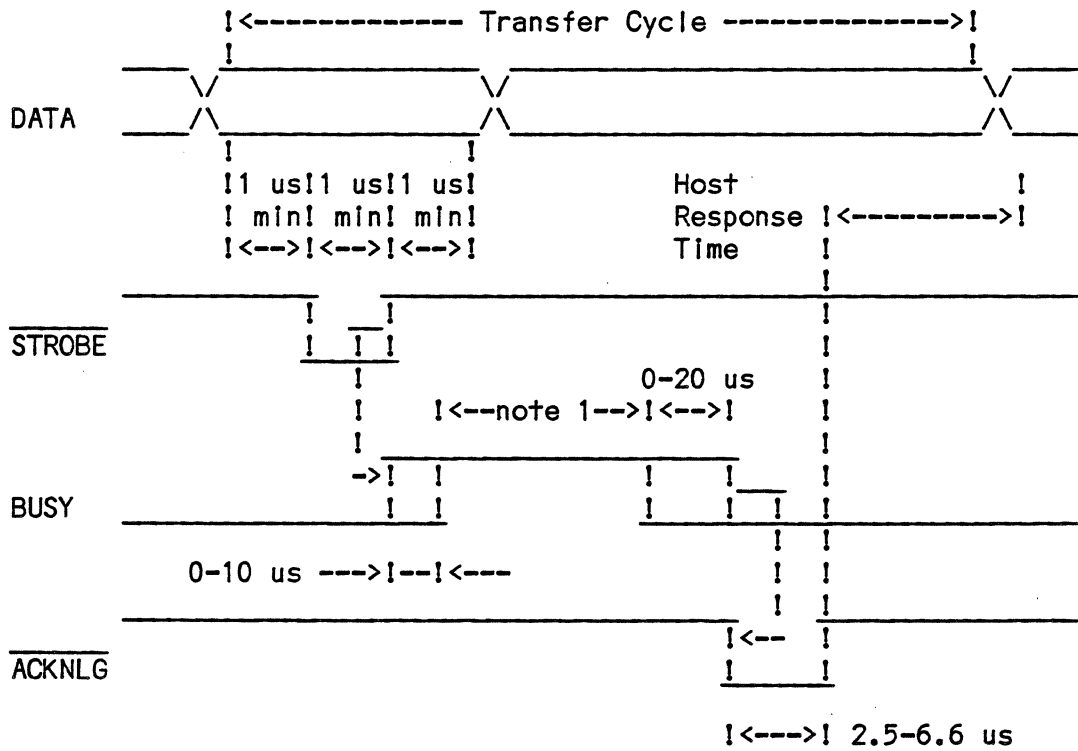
!<------------ Transfer Cycle -------------->!

DATA

!1 us!1 us!1 us!
! min! min! min!
!<-->!<-->!<-->!

Host
Response !<---------->!
Time

$\overline{\text{STROBE}}$

0-20 us
!<--note 1-->!<-->!

BUSY

0-10 us --->!--!<---

$\overline{\text{ACKNLG}}$

!<--

!<--->! 2.5-6.6 us